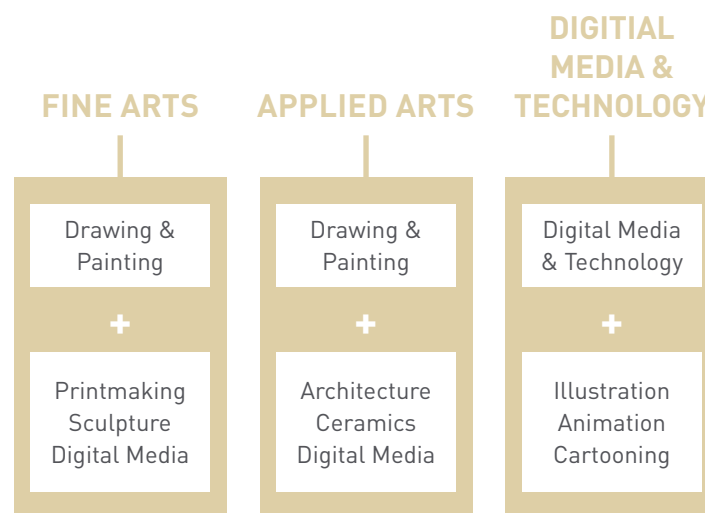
FINE ARTS

Drawing & Painting

+

Printmaking
Sculpture
Digital Media

APPLIED ARTS

Drawing & Painting

+

Architecture
Ceramics
Digital Media

DIGITAL MEDIA & TECHNOLOGY

Digital Media & Technology

+

Illustration
Animation
Cartooning